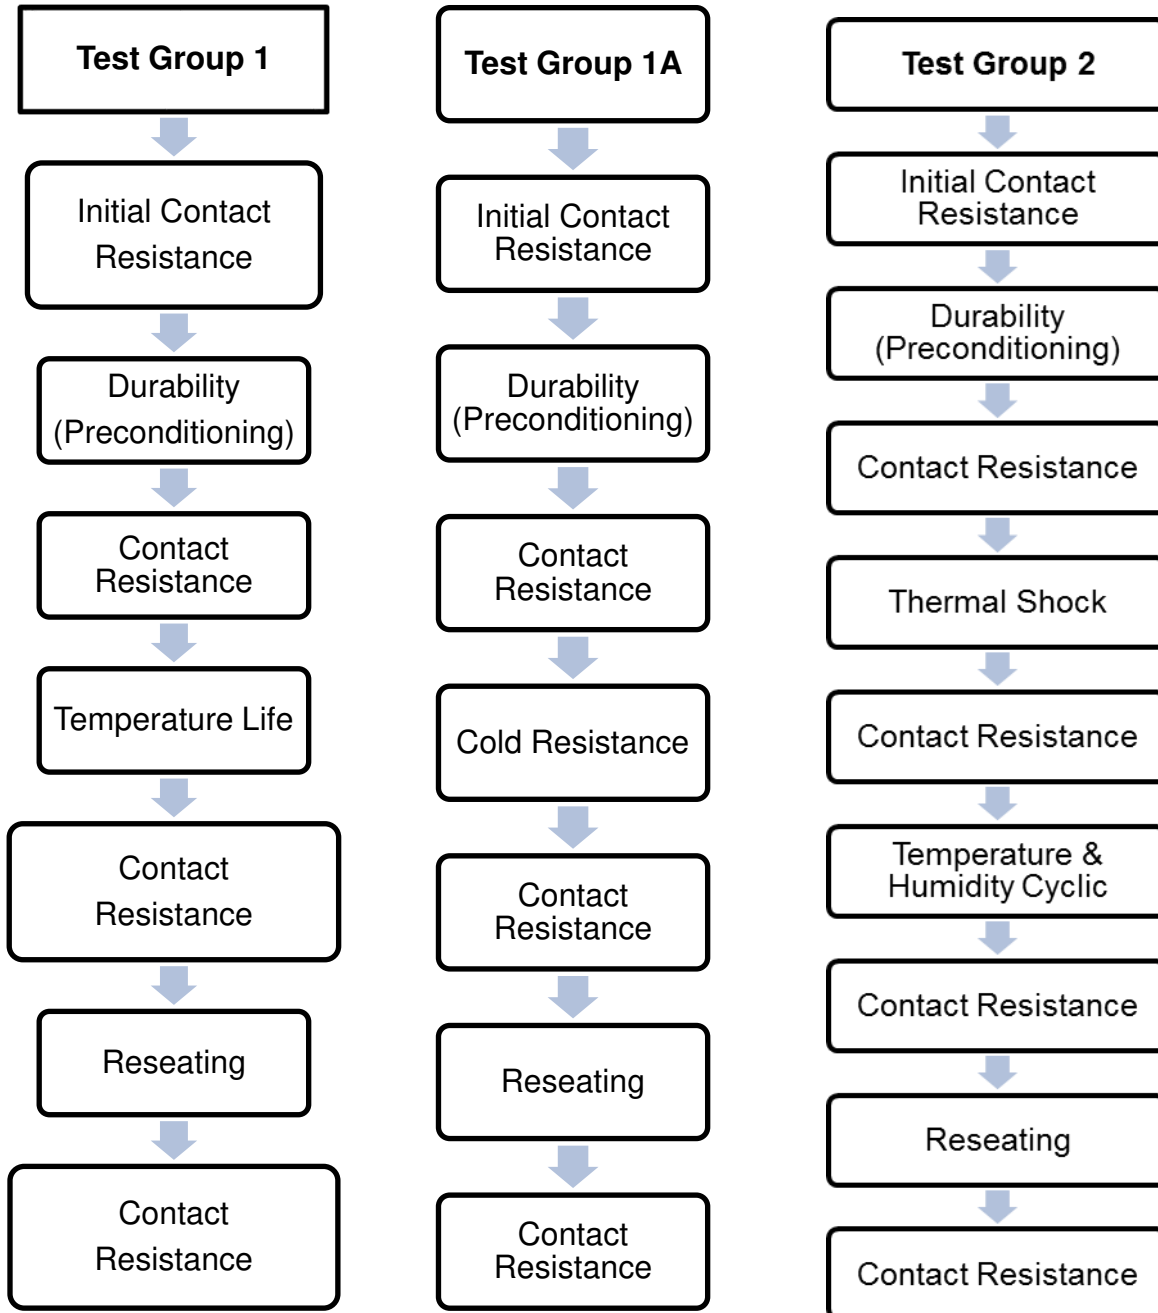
Test Group 1

Initial Contact Resistance

Durability (Preconditioning)

Contact Resistance

Temperature Life

Contact Resistance

Reseating

Contact Resistance

Test Group 1A

Initial Contact Resistance

Durability (Preconditioning)

Contact Resistance

Cold Resistance

Contact Resistance

Reseating

Contact Resistance

Test Group 2

Initial Contact Resistance

Durability (Preconditioning)

Contact Resistance

Thermal Shock

Contact Resistance

Temperature & Humidity Cyclic

Contact Resistance

Reseating

Contact Resistance